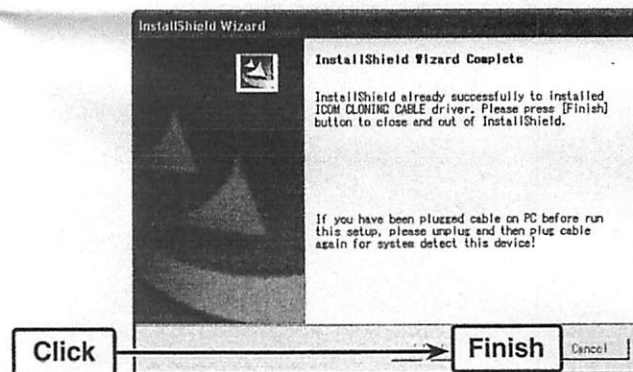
InstallShield Wizard

InstallShield Wizard Complete

InstallShield already successfully to installed ICOM CLONING CABLE driver. Please press [Finish] button to close and out of InstallShield.

If you have been plugged cable on PC before run this setup, please unplug and then plug cable again for system detect this device!

Click

Finish

Cancel